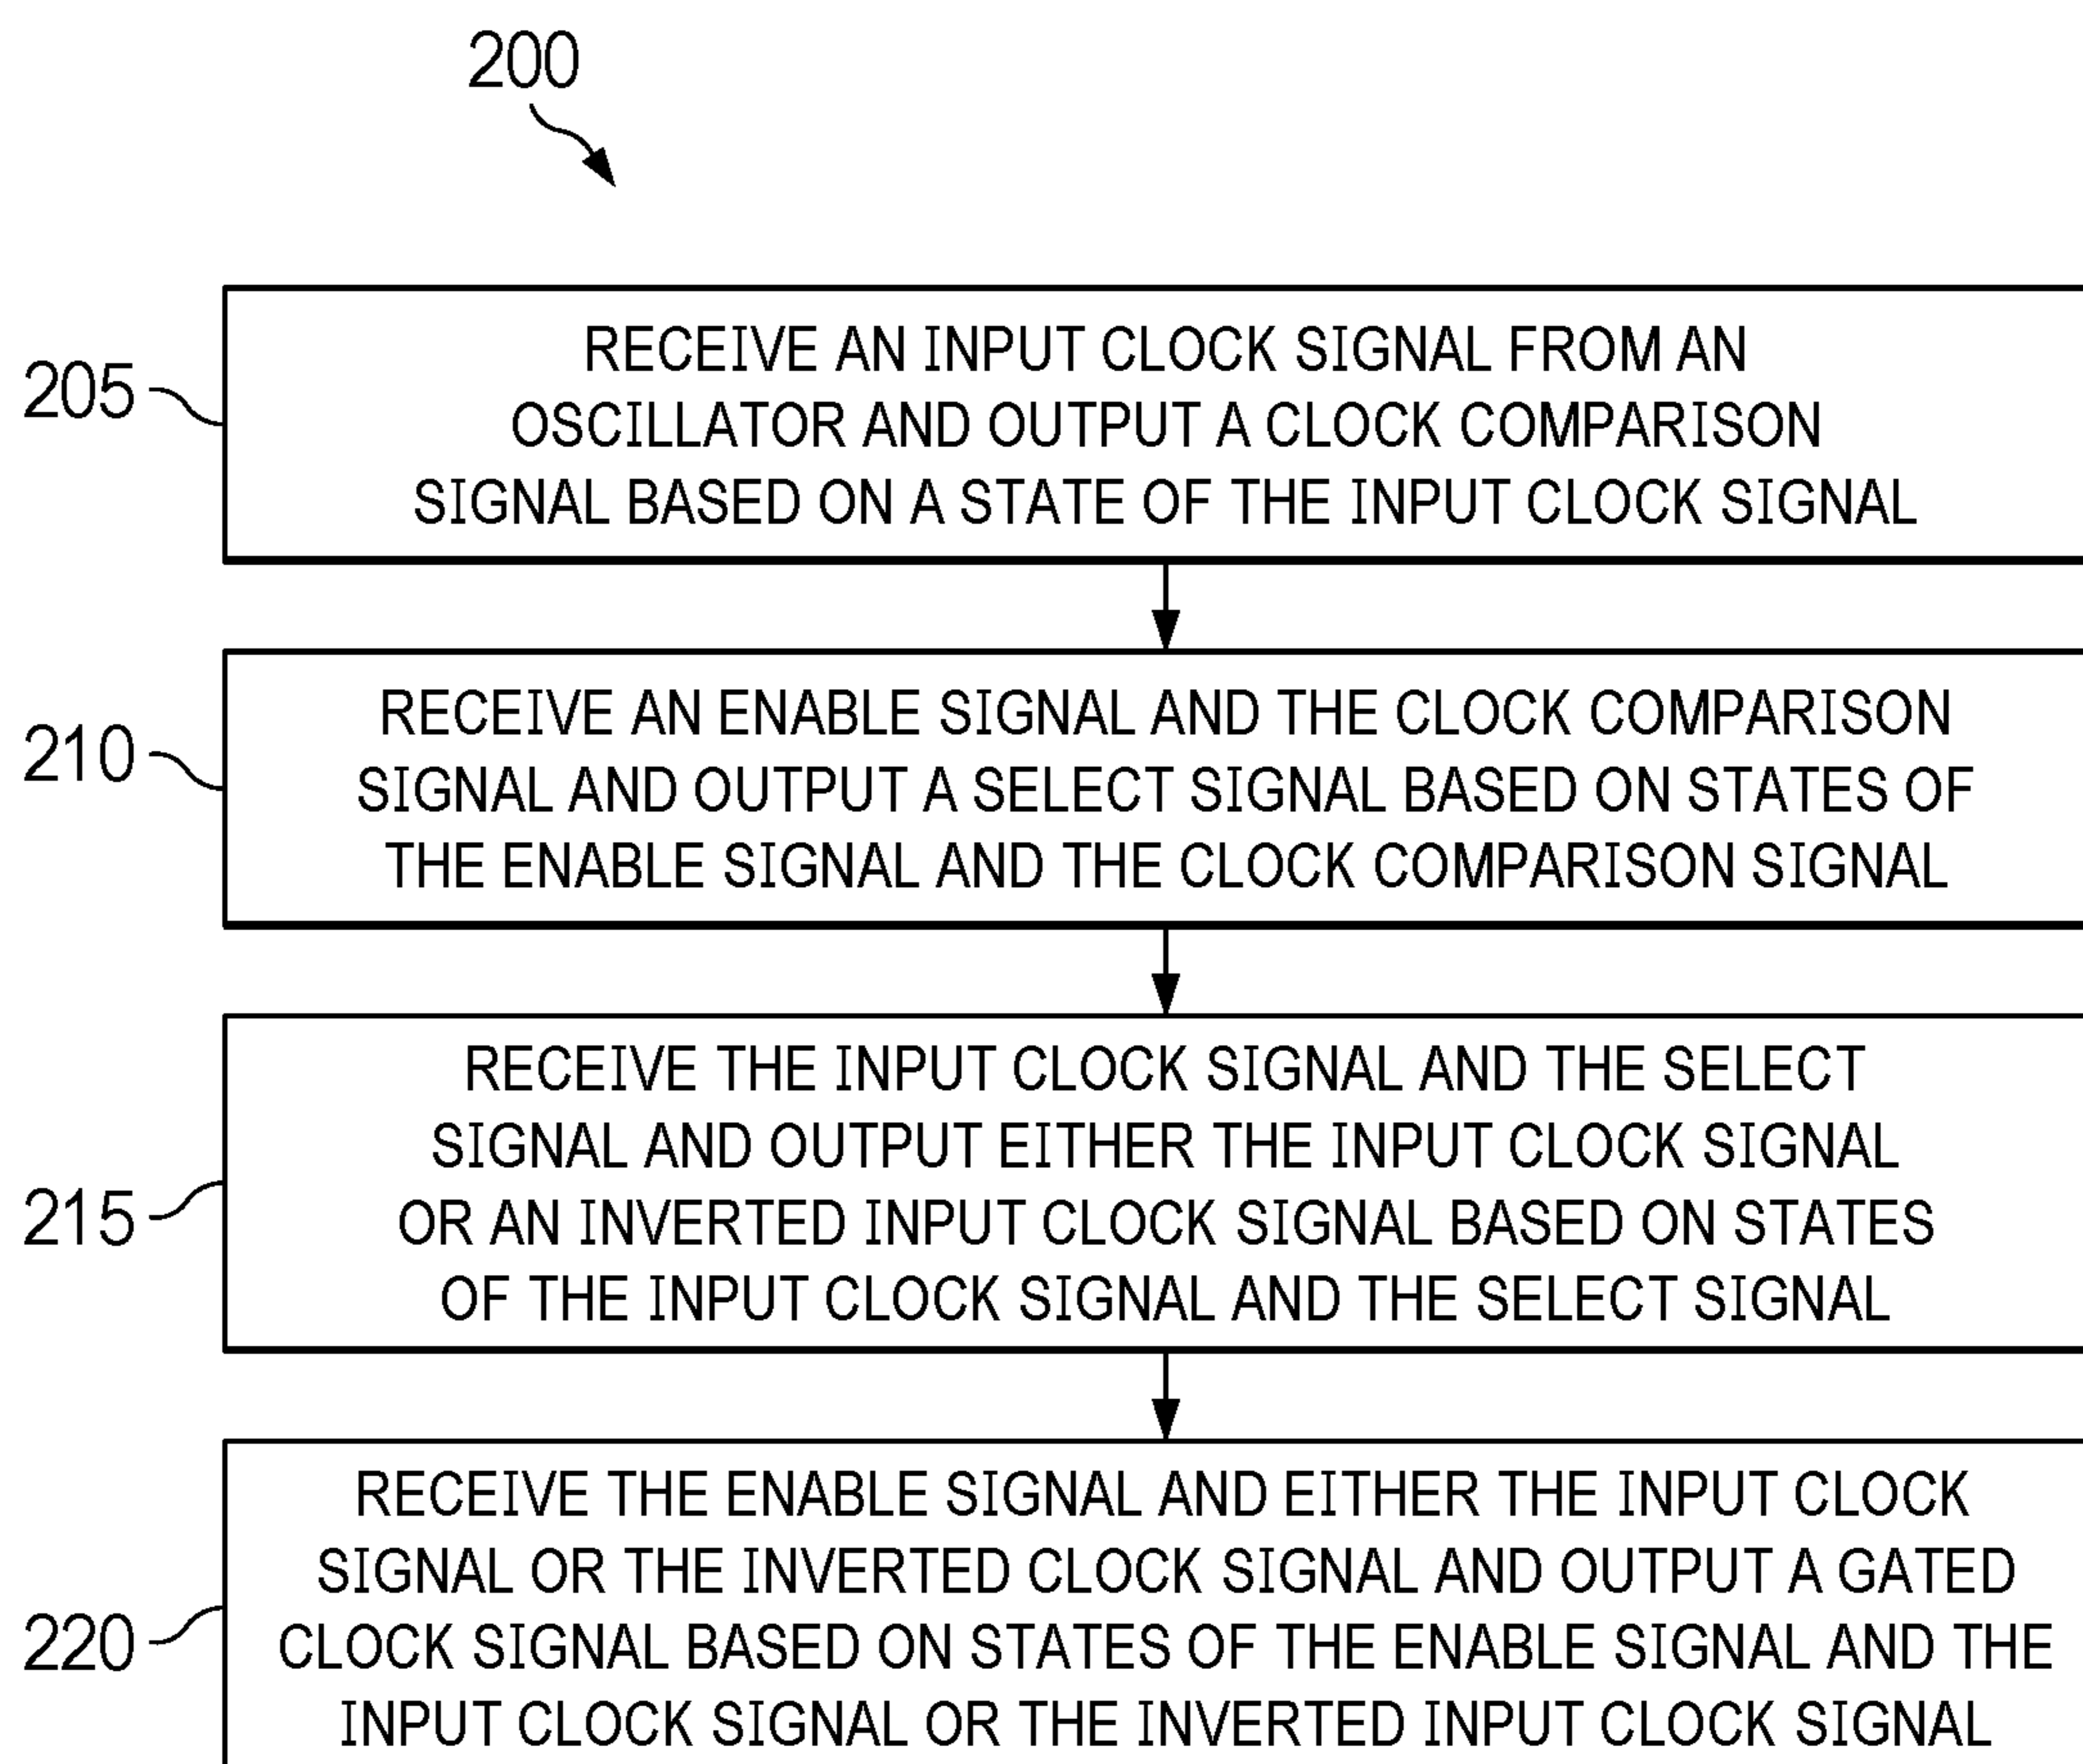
200

205

RECEIVE AN INPUT CLOCK SIGNAL FROM AN OSCILLATOR AND OUTPUT A CLOCK COMPARISON SIGNAL BASED ON A STATE OF THE INPUT CLOCK SIGNAL

210

RECEIVE AN ENABLE SIGNAL AND THE CLOCK COMPARISON SIGNAL AND OUTPUT A SELECT SIGNAL BASED ON STATES OF THE ENABLE SIGNAL AND THE CLOCK COMPARISON SIGNAL

215

RECEIVE THE INPUT CLOCK SIGNAL AND THE SELECT SIGNAL AND OUTPUT EITHER THE INPUT CLOCK SIGNAL OR AN INVERTED INPUT CLOCK SIGNAL BASED ON STATES OF THE INPUT CLOCK SIGNAL AND THE SELECT SIGNAL

220

RECEIVE THE ENABLE SIGNAL AND EITHER THE INPUT CLOCK SIGNAL OR THE INVERTED CLOCK SIGNAL AND OUTPUT A GATED CLOCK SIGNAL BASED ON STATES OF THE ENABLE SIGNAL AND THE INPUT CLOCK SIGNAL OR THE INVERTED INPUT CLOCK SIGNAL